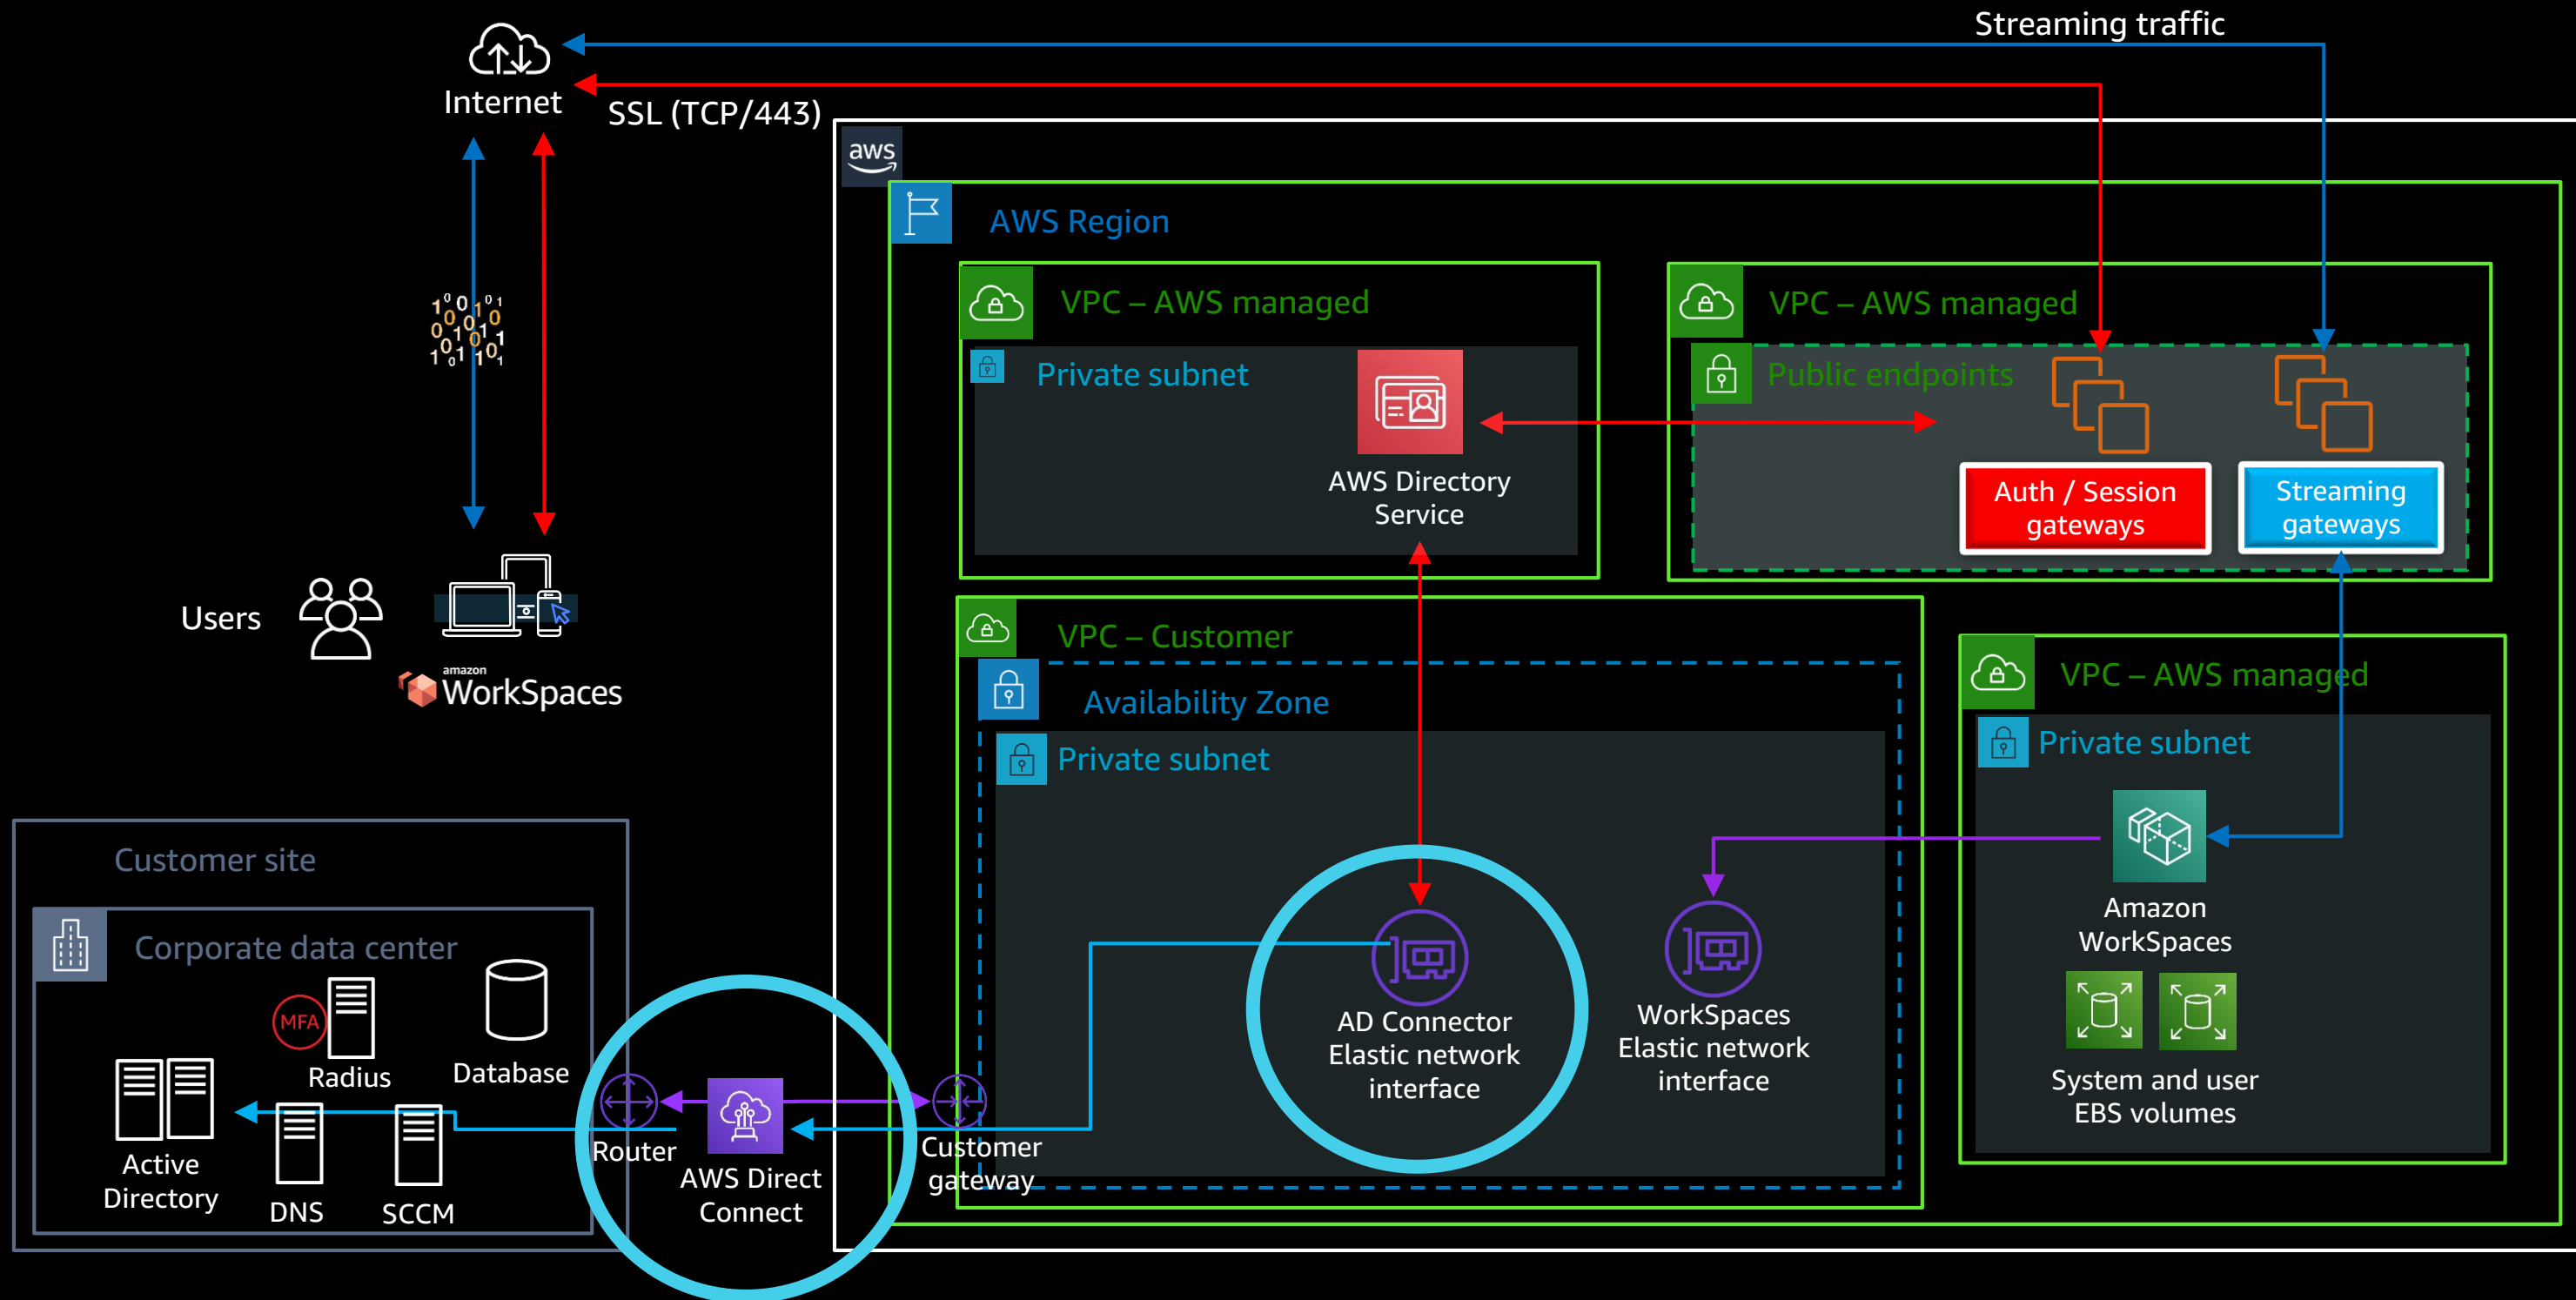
Streaming traffic

Internet

SSL (TCP/443)

aws

AWS Region

VPC – AWS managed

Private subnet

AWS Directory Service

VPC – AWS managed

Public endpoints

Auth / Session gateways

Streaming gateways

Users

amazon WorkSpaces

VPC – Customer

Availability Zone

Private subnet

VPC – AWS managed

Private subnet

Amazon WorkSpaces

System and user EBS volumes

AD Connector Elastic network interface

WorkSpaces Elastic network interface

Customer site

Corporate data center

MFA

Radius

Database

Active Directory

DNS

SCCM

Router

AWS Direct Connect

Customer gateway